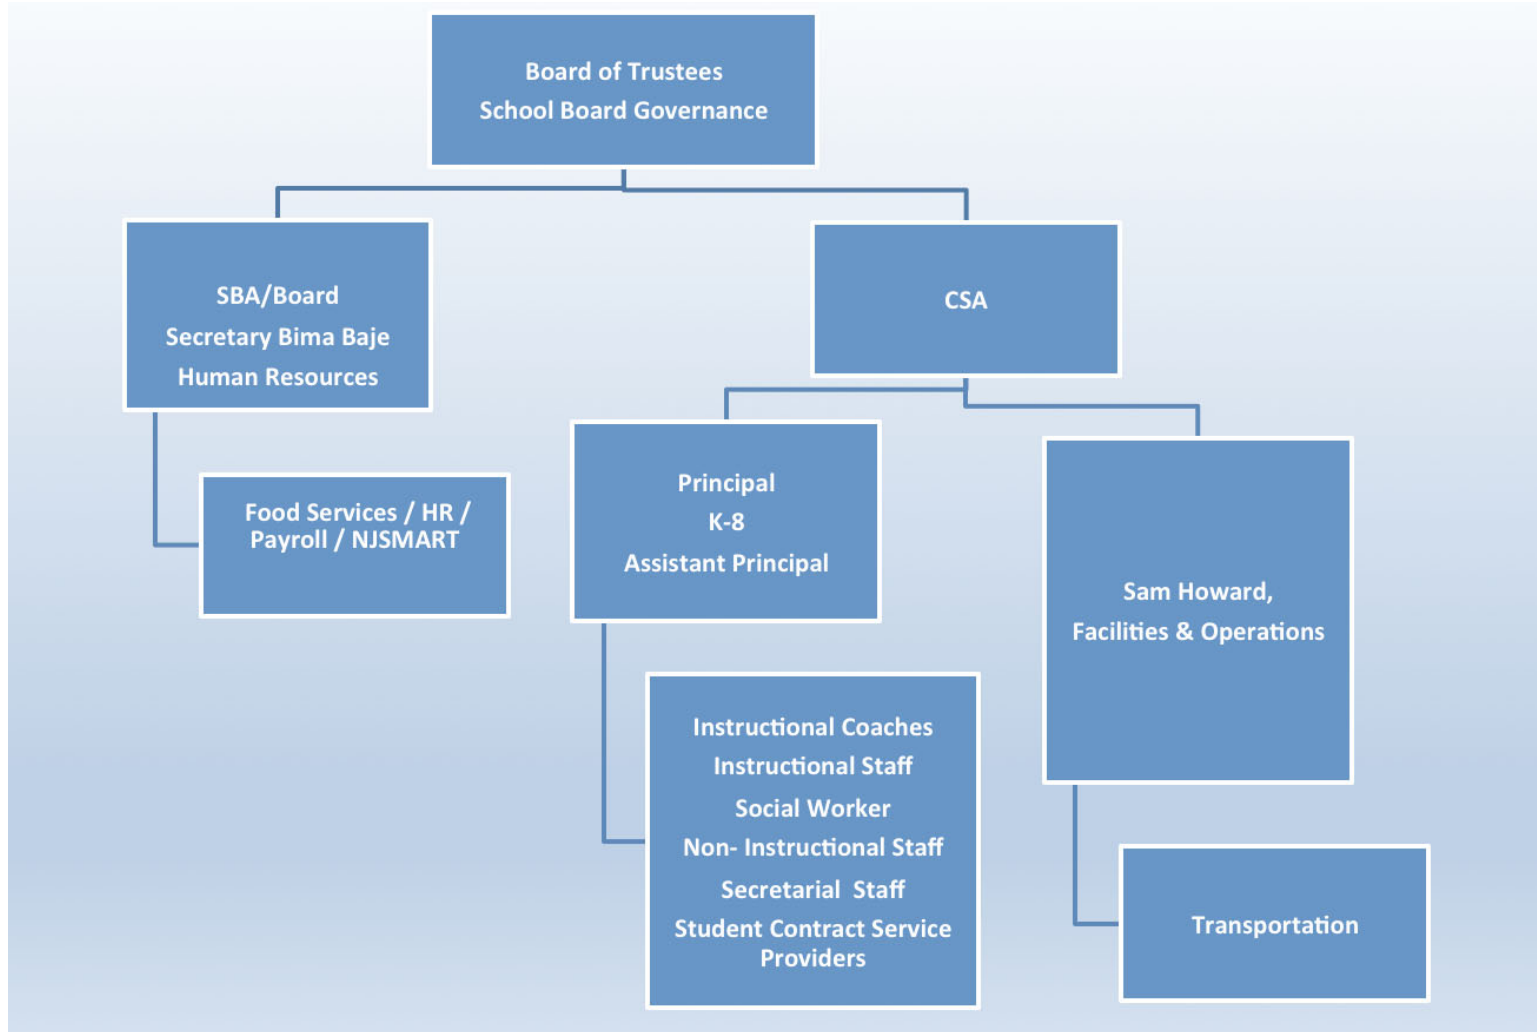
Board of Trustees
School Board Governance

SBA/Board
Secretary Bima Baje
Human Resources

Food Services / HR / Payroll / NJSMART

CSA

Principal
K-8
Assistant Principal

Instructional Coaches
Instructional Staff
Social Worker
Non- Instructional Staff
Secretarial Staff
Student Contract Service Providers

Sam Howard,
Facilities & Operations

Transportation